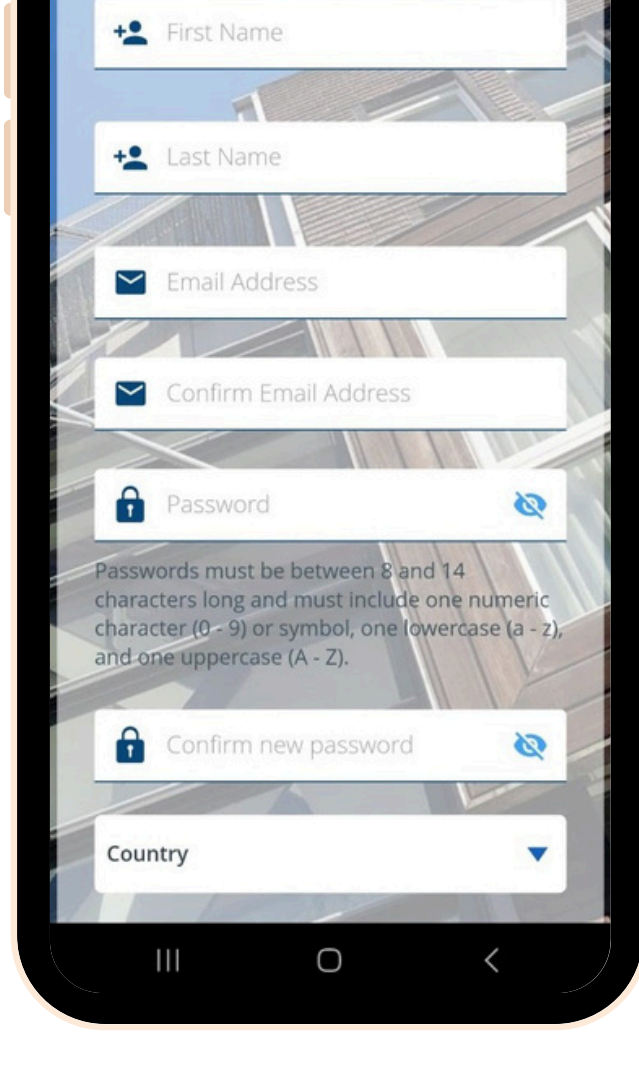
First Name

Last Name

Email Address

Confirm Email Address

Password

Passwords must be between 8 and 14 characters long and must include one numeric character (0 - 9) or symbol, one lowercase (a - z), and one uppercase (A - Z).

Confirm new password

Country